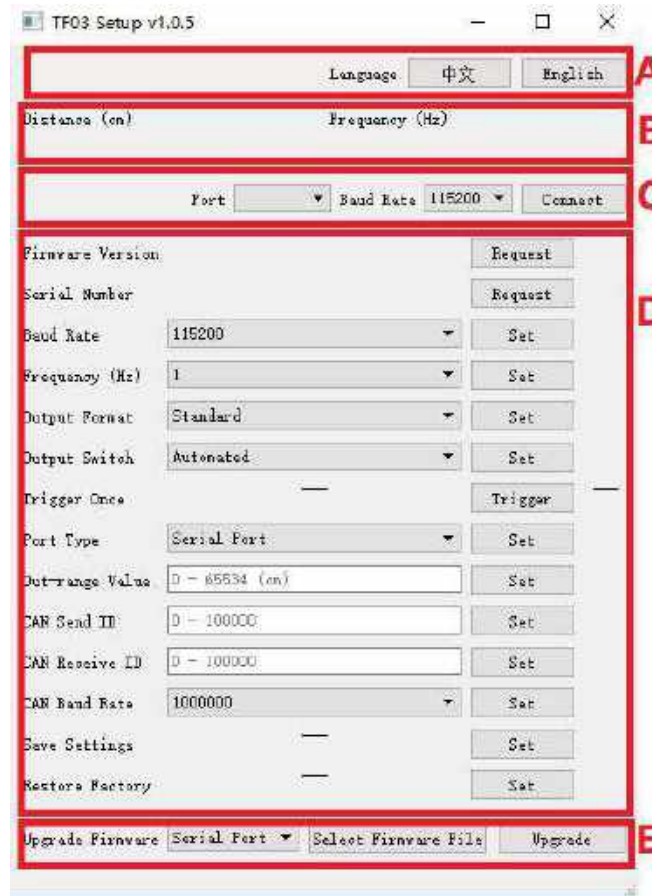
TF03 Setup v1.0.5

Language 中文 English

A

Distance (cm) Frequency (Hz)

B

Port Baud Rate 115200 Connect

C

D

| | | |
|---|---|---|
| Firmware Version | | Request |
| Serial Number | | Request |
| Baud Rate | 115200 | Set |
| Frequency (Hz) | 1 | Set |
| Output Format | Standard | Set |
| Output Switch | Automated | Set |
| Trigger Once | — | Trigger |
| Port Type | Serial Port | Set |
| Out-range Value | 0 - 65534 (cm) | Set |
| CAN Send ID | 0 - 100000 | Set |
| CAN Receive ID | 0 - 100000 | Set |
| CAN Baud Rate | 1000000 | Set |
| Save Settings | — | Set |
| Restore Factory | — | Set |

Upgrade Firmware Serial Port Select Firmware File Upgrade

E